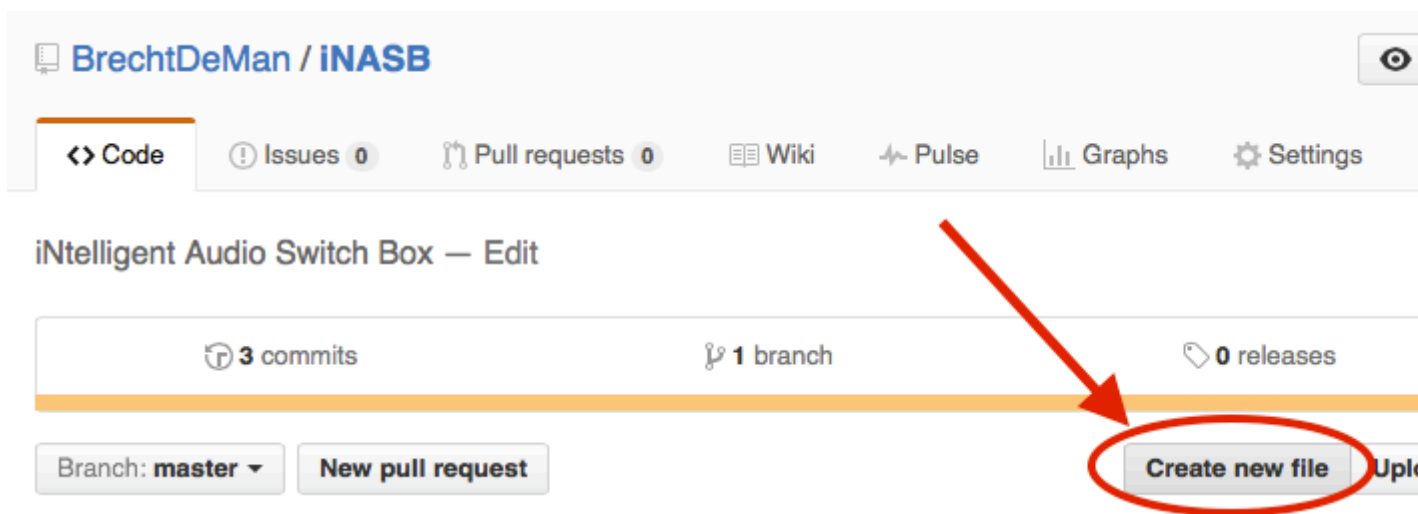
BrechtDeMan / iNASB

<> Code
Issues 0
Pull requests 0
Wiki
Pulse
Graphs
Settings

iNtelligent Audio Switch Box — Edit

3 commits
1 branch
0 releases

Branch: master
New pull request
Create new file
Uplo